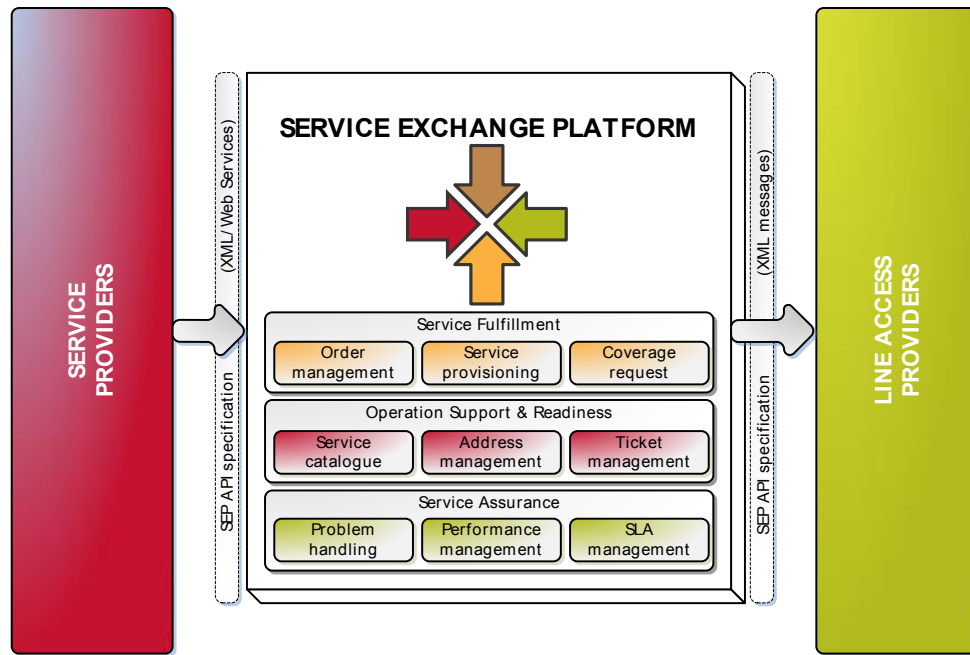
SERVICE PROVIDERS

SEP API specification (XML/ Web Services)

SERVICE EXCHANGE PLATFORM

Service Fulfillment

Order management

Service provisioning

Coverage request

Operation Support & Readiness

Service catalogue

Address management

Ticket management

Service Assurance

Problem handling

Performance management

SLA management

SEP API specification (XML messages)

LINE ACCESS PROVIDERS